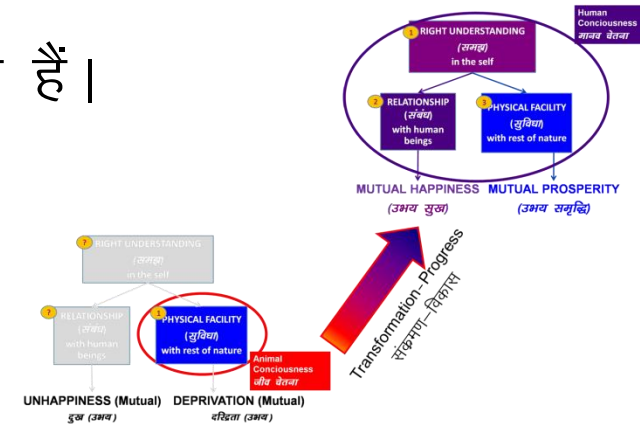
हैं |

Human Conciousness
मानव चेतना

1 RIGHT UNDERSTANDING
(समझ)
in the self

2 RELATIONSHIP
(संबंध)
with human beings

3 PHYSICAL FACILITY
(सुविधा)
with rest of nature

MUTUAL HAPPINESS
(उभय सुख)

MUTUAL PROSPERITY
(उभय समृद्धि)

Transformation–Progress
संक्रमण–विकास

? RIGHT UNDERSTANDING
(समझ)
in the self

? RELATIONSHIP
(संबंध)
with human beings

1 PHYSICAL FACILITY
(सुविधा)
with rest of nature

Animal Conciousness
जीव चेतना

UNHAPPINESS (Mutual)
दुख (उभय)

DEPRIVATION (Mutual)
दरिद्रता (उभय)